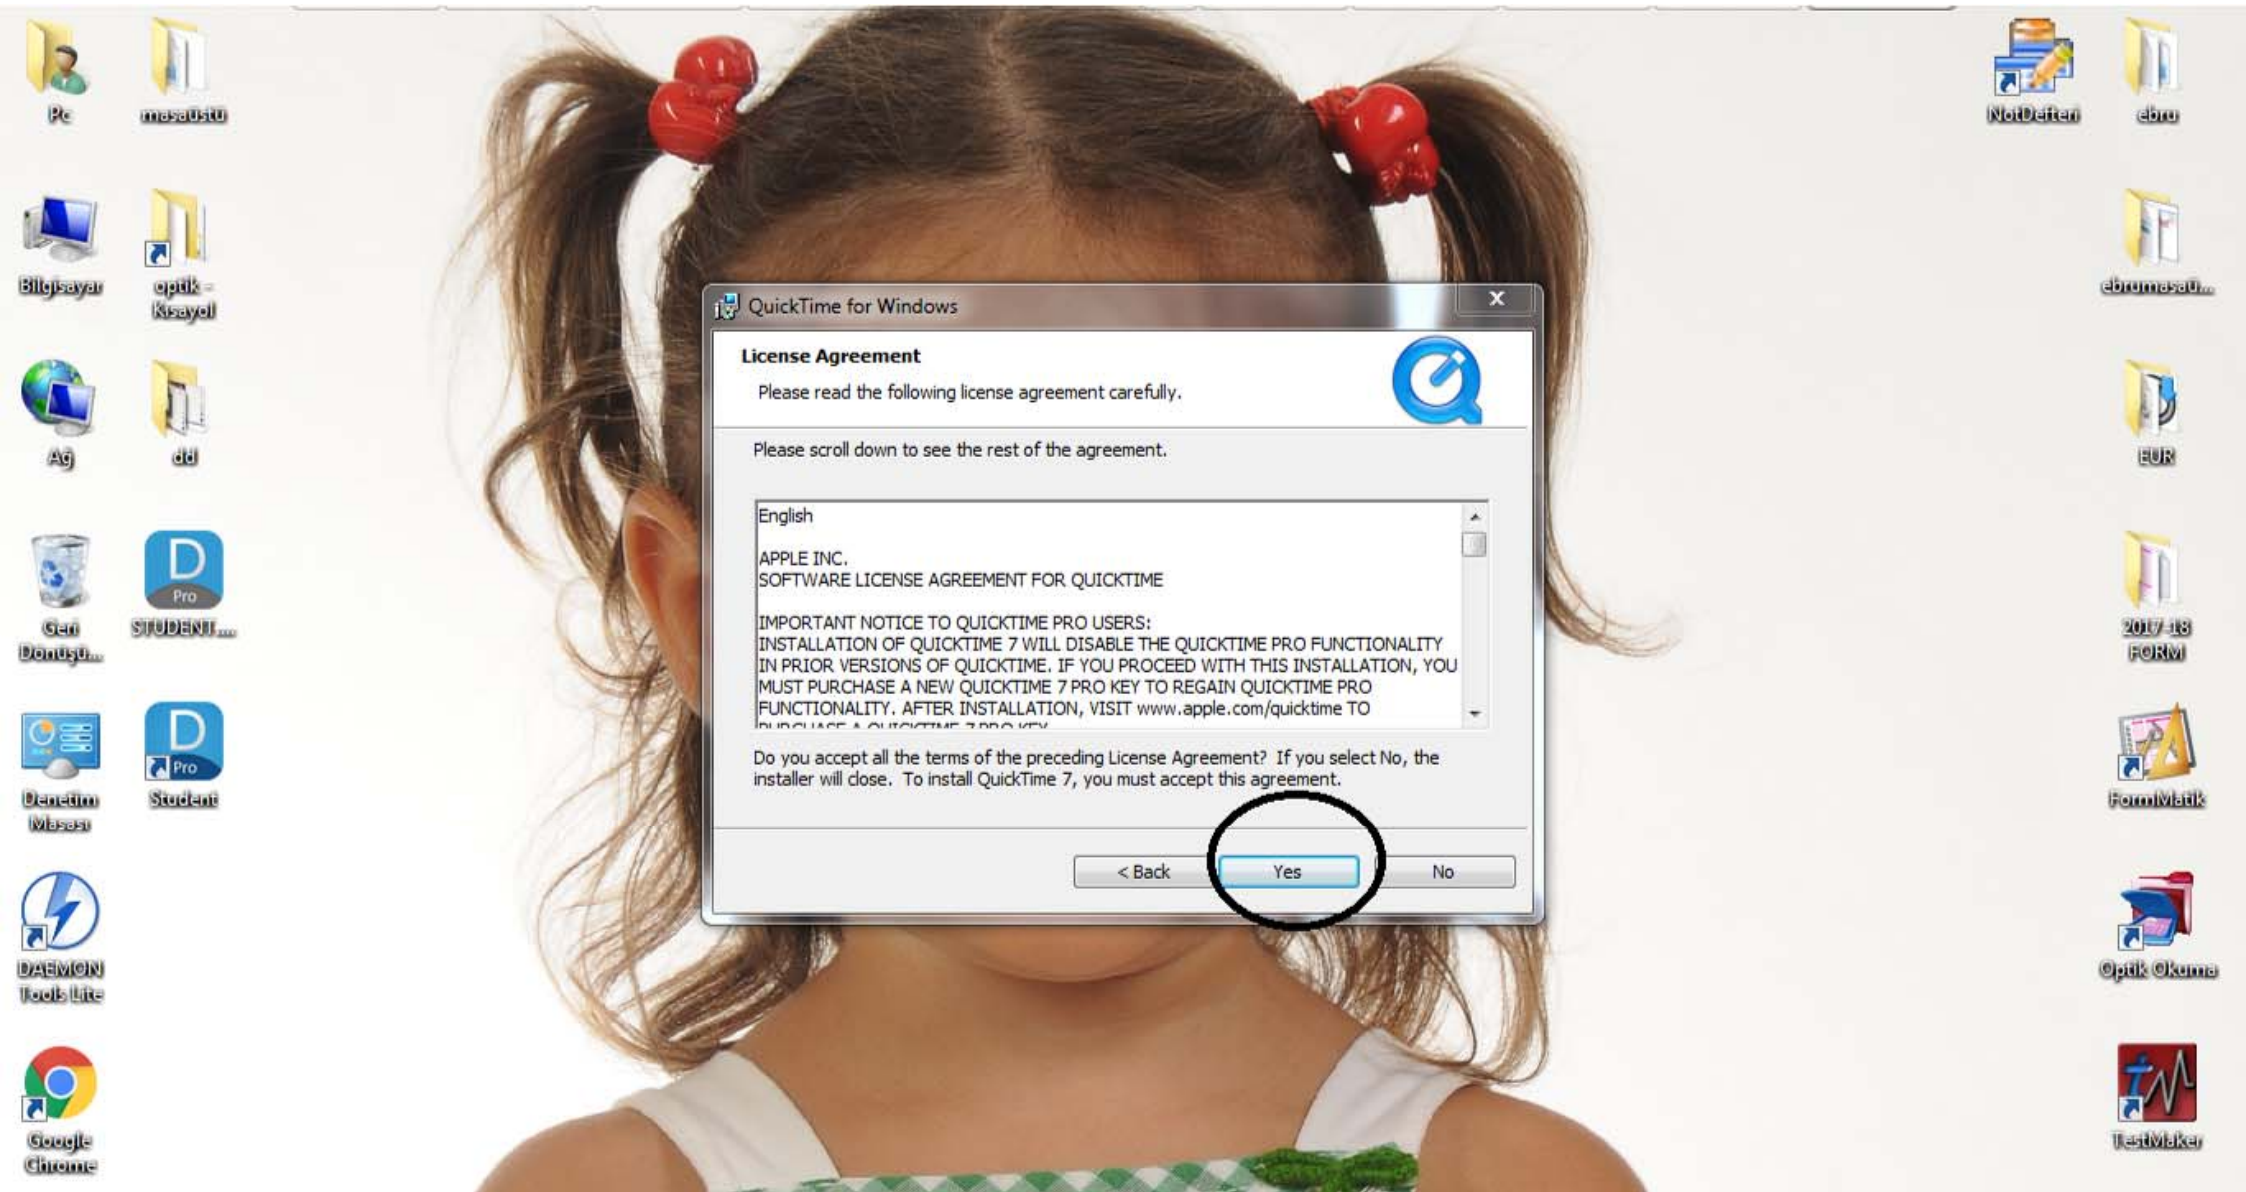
Pc
masaustu
Bilgisayar
optik - Kısayol
Ağ
dd
Geri Dönüşü...
D Pro
STUDENT...
Denetim Masası
D Pro
Student
DAEMON Tools Lite
Google Chrome

NotDefteri
ebru
ebrumasaü...
EUR
2017-18 FORM
FormMatik
Optik Okuma
TestMaker

QuickTime for Windows

License Agreement
Please read the following license agreement carefully.

Please scroll down to see the rest of the agreement.

English

APPLE INC.
SOFTWARE LICENSE AGREEMENT FOR QUICKTIME

IMPORTANT NOTICE TO QUICKTIME PRO USERS:
INSTALLATION OF QUICKTIME 7 WILL DISABLE THE QUICKTIME PRO FUNCTIONALITY IN PRIOR VERSIONS OF QUICKTIME. IF YOU PROCEED WITH THIS INSTALLATION, YOU MUST PURCHASE A NEW QUICKTIME 7 PRO KEY TO REGAIN QUICKTIME PRO FUNCTIONALITY. AFTER INSTALLATION, VISIT www.apple.com/quicktime TO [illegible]

Do you accept all the terms of the preceding License Agreement? If you select No, the installer will close. To install QuickTime 7, you must accept this agreement.

< Back
Yes
No